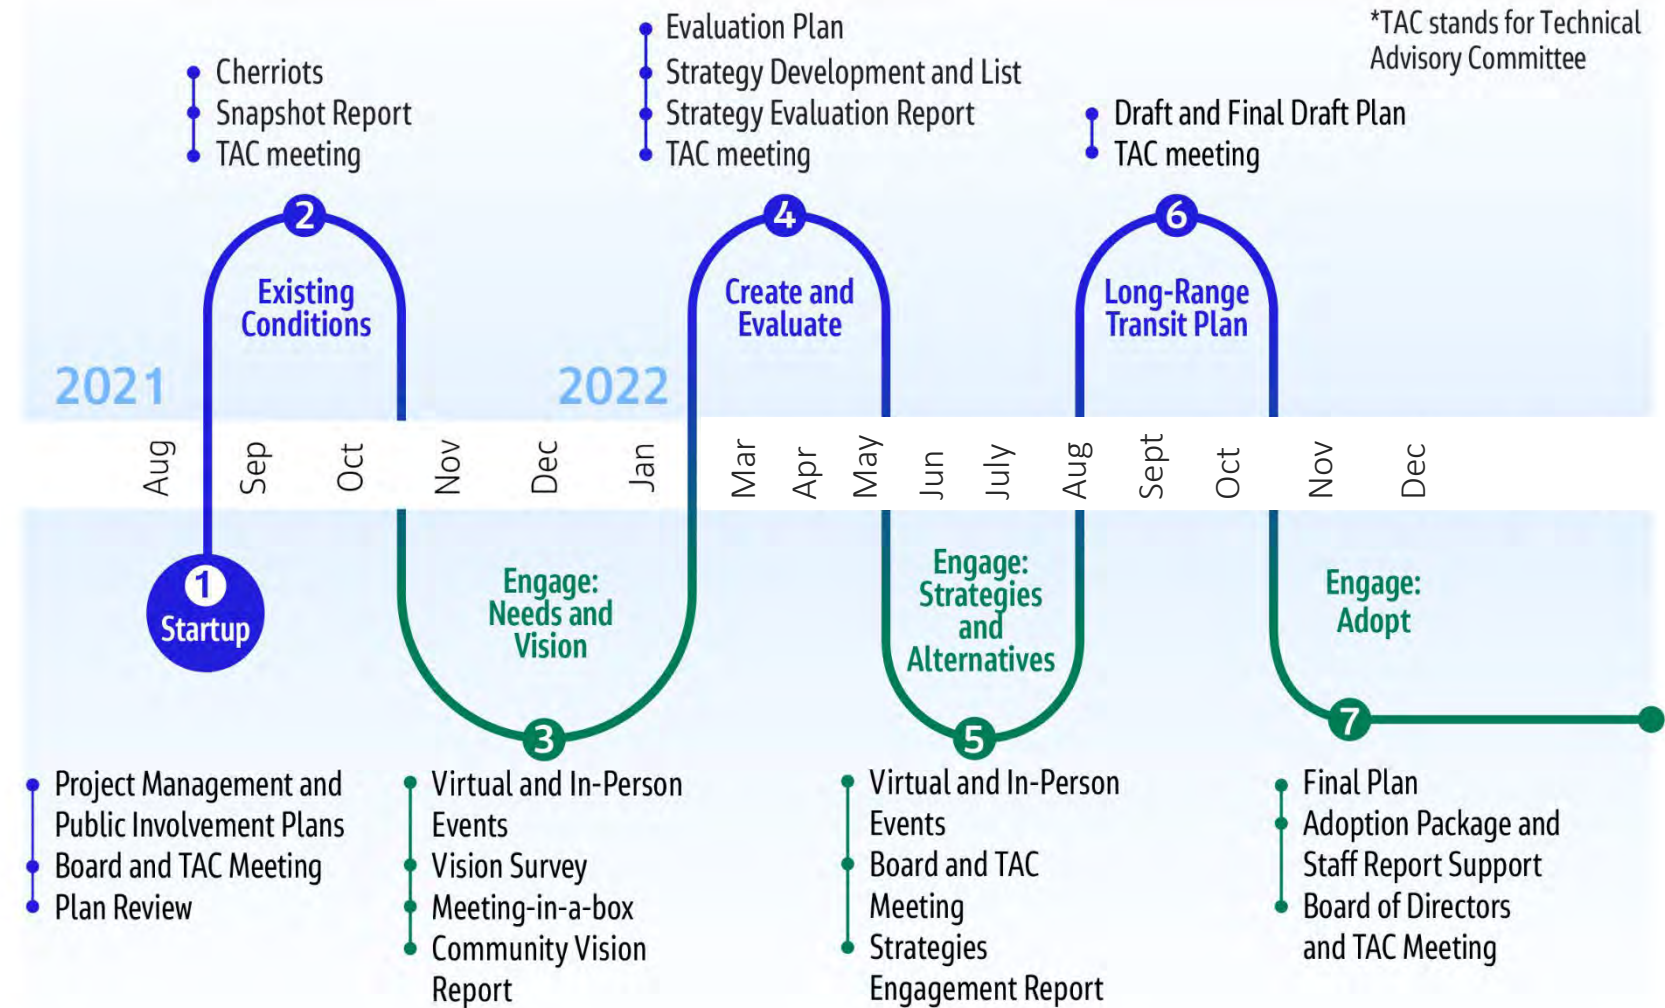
*TAC stands for Technical Advisory Committee

Cherriots
Snapshot Report
TAC meeting

Evaluation Plan
Strategy Development and List
Strategy Evaluation Report
TAC meeting

Draft and Final Draft Plan
TAC meeting

2
Existing Conditions

4
Create and Evaluate

6
Long-Range Transit Plan

2021

2022

Aug
Sep
Oct
Nov
Dec
Jan
Mar
Apr
May
Jun
July
Aug
Sept
Oct
Nov
Dec

1
Startup

Engage: Needs and Vision
3

Engage: Strategies and Alternatives
5

Engage: Adopt
7

Project Management and Public Involvement Plans
Board and TAC Meeting
Plan Review

Virtual and In-Person Events
Vision Survey
Meeting-in-a-box
Community Vision Report

Virtual and In-Person Events
Board and TAC Meeting
Strategies Engagement Report

Final Plan
Adoption Package and Staff Report Support
Board of Directors and TAC Meeting